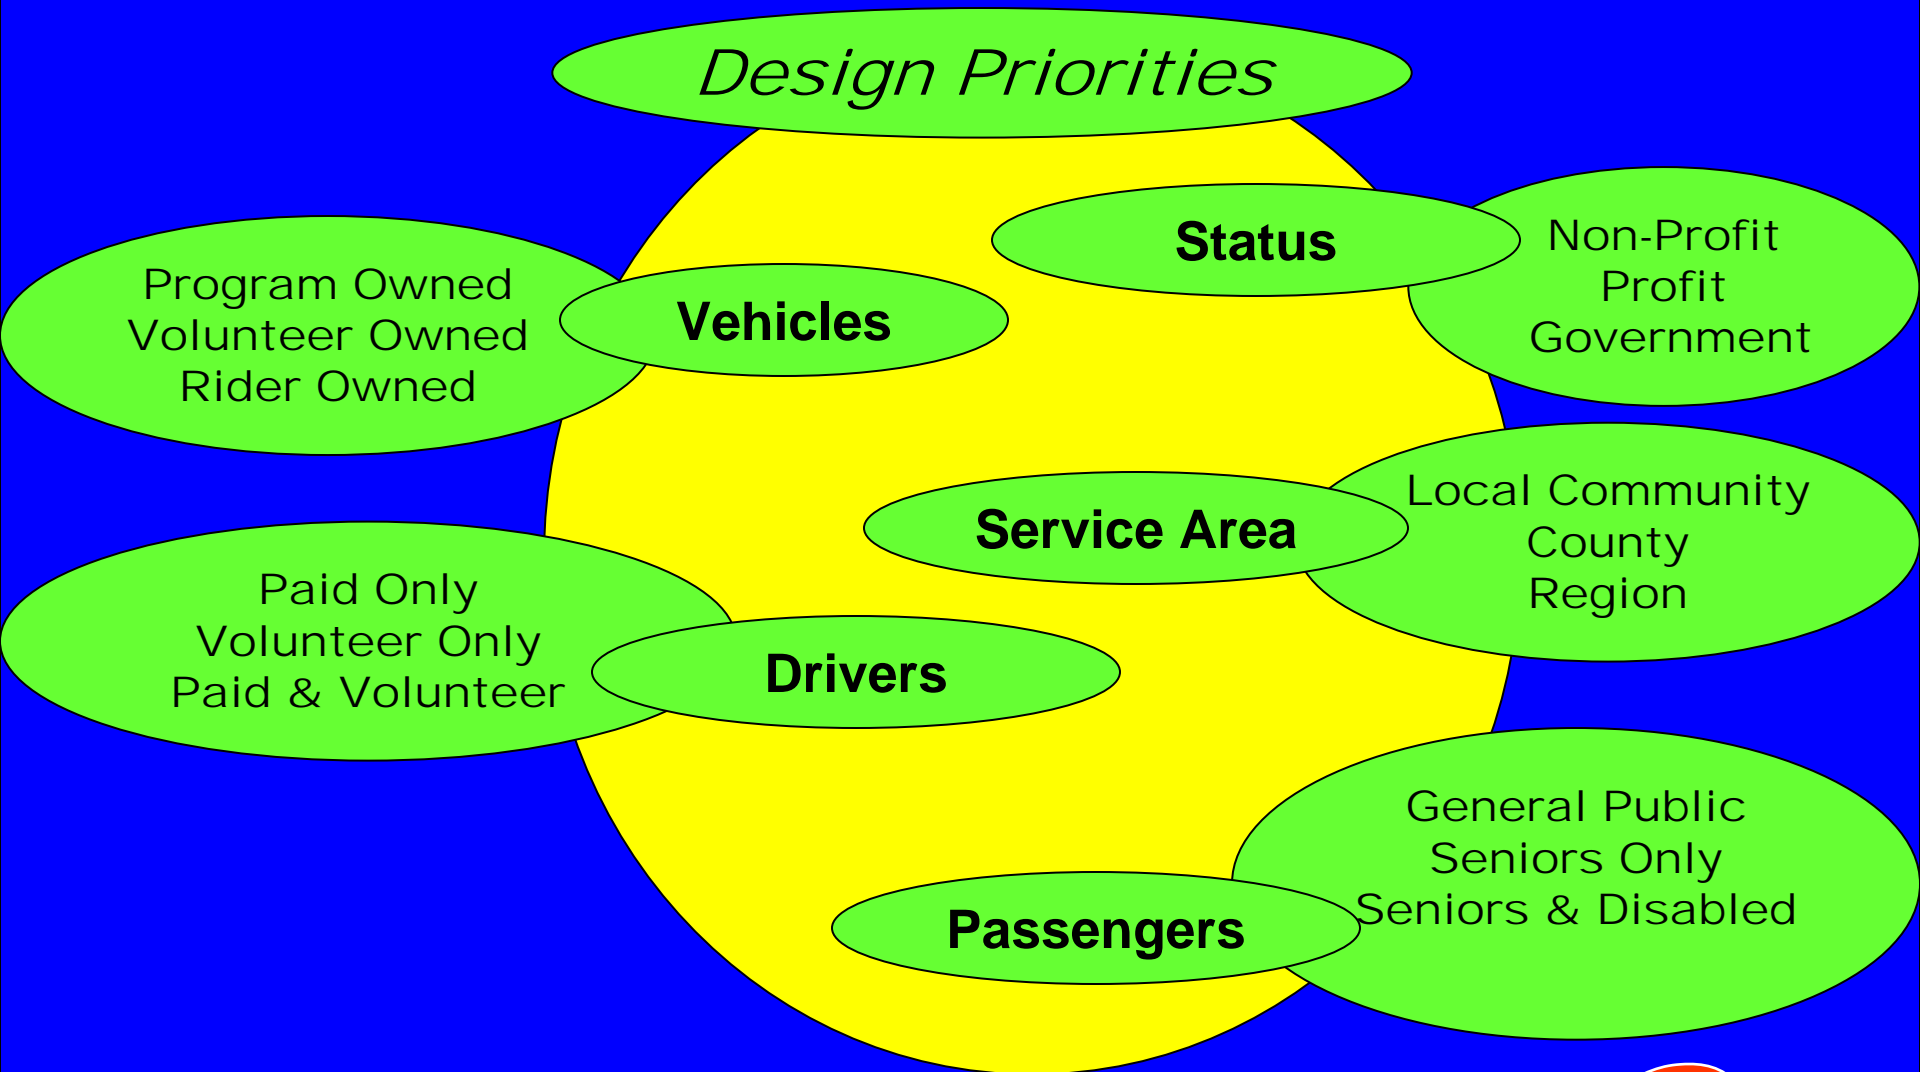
Design Priorities

Status

Non-Profit
Profit
Government

Program Owned
Volunteer Owned
Rider Owned

Vehicles

Service Area

Local Community
County
Region

Paid Only
Volunteer Only
Paid & Volunteer

Drivers

General Public
Seniors Only
Seniors & Disabled

Passengers